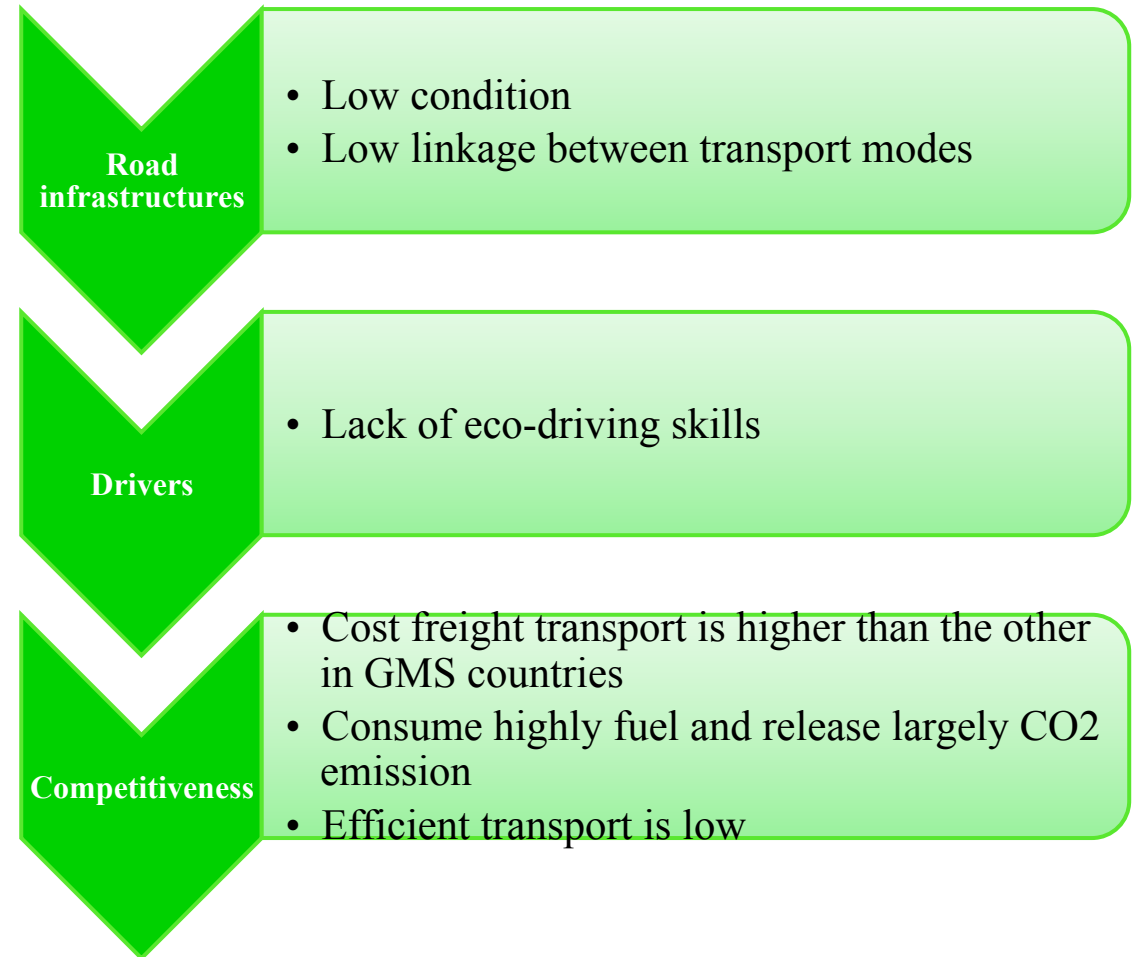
Road infrastructures

- Low condition
- Low linkage between transport modes

Drivers

- Lack of eco-driving skills

Competitiveness

- Cost freight transport is higher than the other in GMS countries
- Consume highly fuel and release largely CO2 emission
- Efficient transport is low